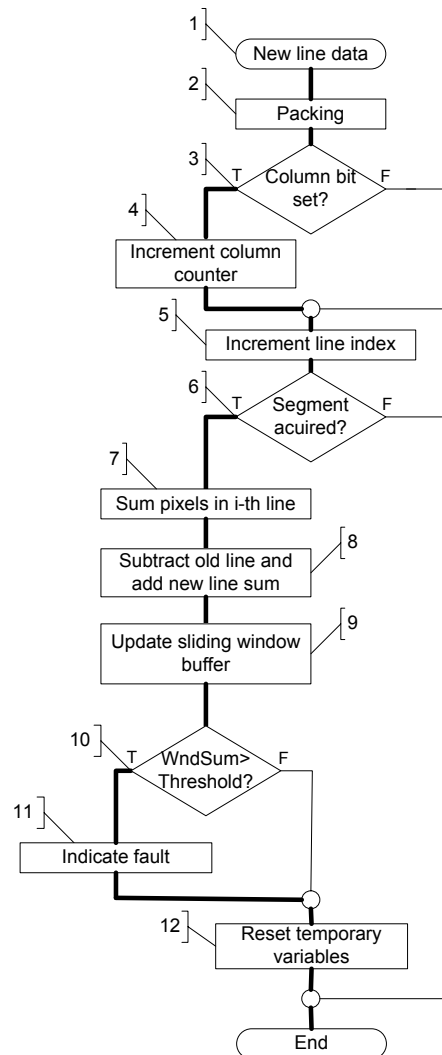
1
New line data
2
Packing
3
T
Column bit set?
F
4
Increment column counter
5
Increment line index
6
T
Segment acuired?
F
7
Sum pixels in i-th line
8
Subtract old line and add new line sum
9
Update sliding window buffer
10
T
WndSum> Threshold?
F
11
Indicate fault
12
Reset temporary variables
End